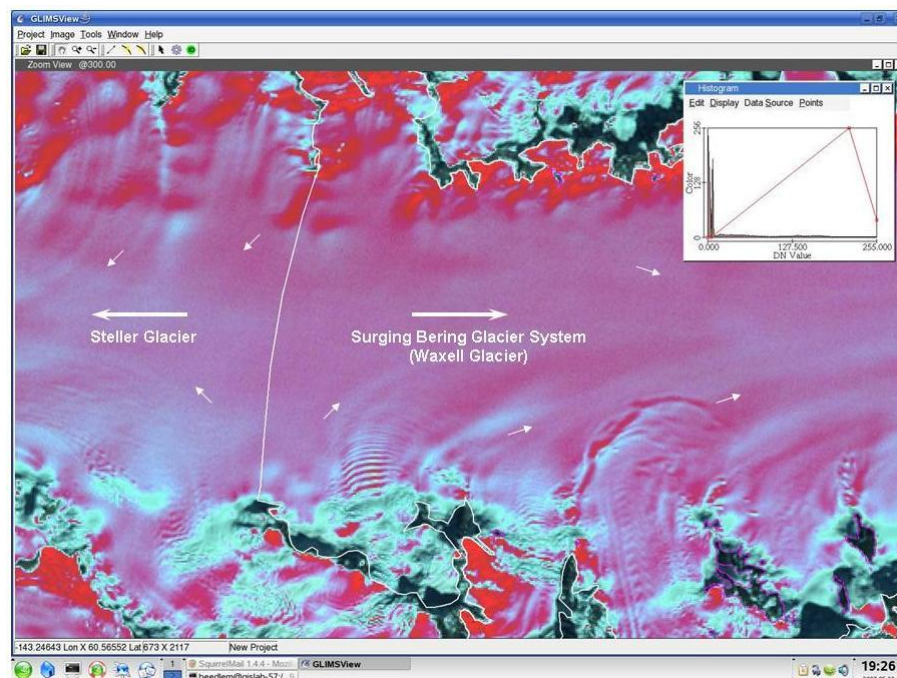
GLIMSView

Project Image Tools Window Help

Zoom View @300.00

Histogram

Edit Display Data Source Points

256

128

Color

0.000

127.500

255.000

DN Value

Steller Glacier

Surging Bering Glacier System (Waxell Glacier)

-143.24643 Lon X 60.56552 Lat 673 X 2117

New Project

1

SquirrelMail 1.4.4 - Mozi

GLIMSView

beedlem@gislab-57:/ 9

19:26